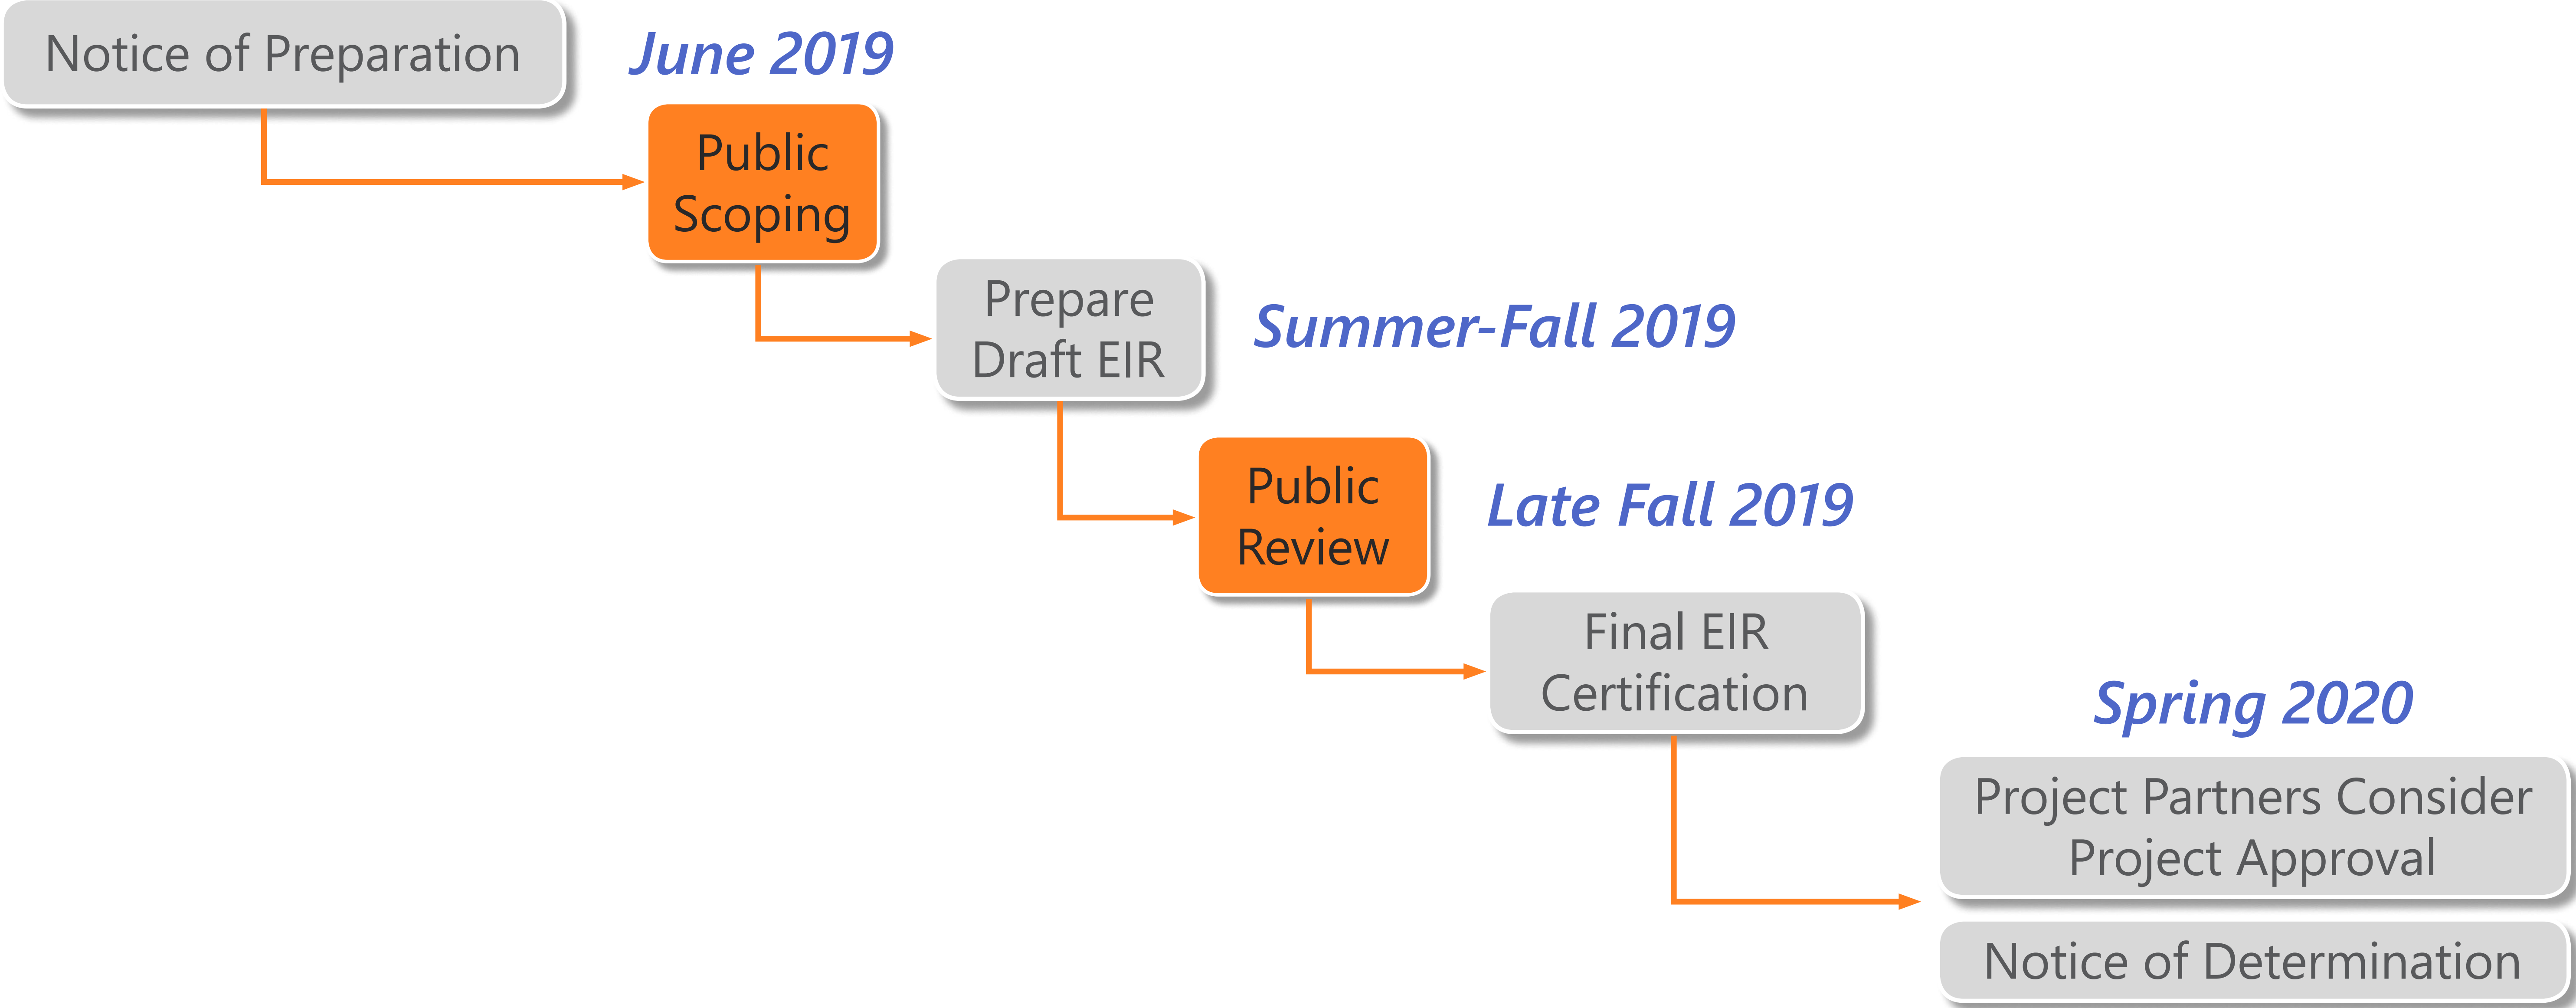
Notice of Preparation

June 2019

Public Scoping

Prepare Draft EIR

Summer-Fall 2019

Public Review

Late Fall 2019

Final EIR Certification

Spring 2020

Project Partners Consider Project Approval

Notice of Determination